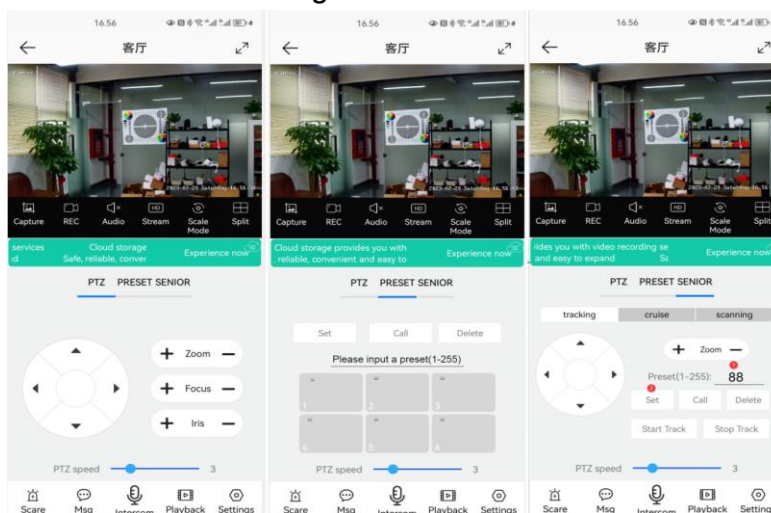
16:56

客厅

Capture REC Audio Stream Scale Mode Split

services d Cloud storage Safe, reliable, conver Experience now

PTZ PRESET SENIOR

Zoom

Focus

Iris

PTZ speed 3

Scare Msg Intercom Playback Settings

16:56

客厅

Capture REC Audio Stream Scale Mode Split

Cloud storage provides you with reliable, convenient and easy to Experience now

PTZ PRESET SENIOR

Set Call Delete

Please input a preset(1-255)

1 2 3
4 5 6

PTZ speed 3

Scare Msg Intercom Playback Settings

16:56

客厅

Capture REC Audio Stream Scale Mode Split

vides you with video recording se and easy to expand Experience now

PTZ PRESET SENIOR

tracking cruise scanning

Zoom

Preset(1~255): 88

Set Call Delete

Start Track Stop Track

PTZ speed 3

Scare Msg Intercom Playback Setting